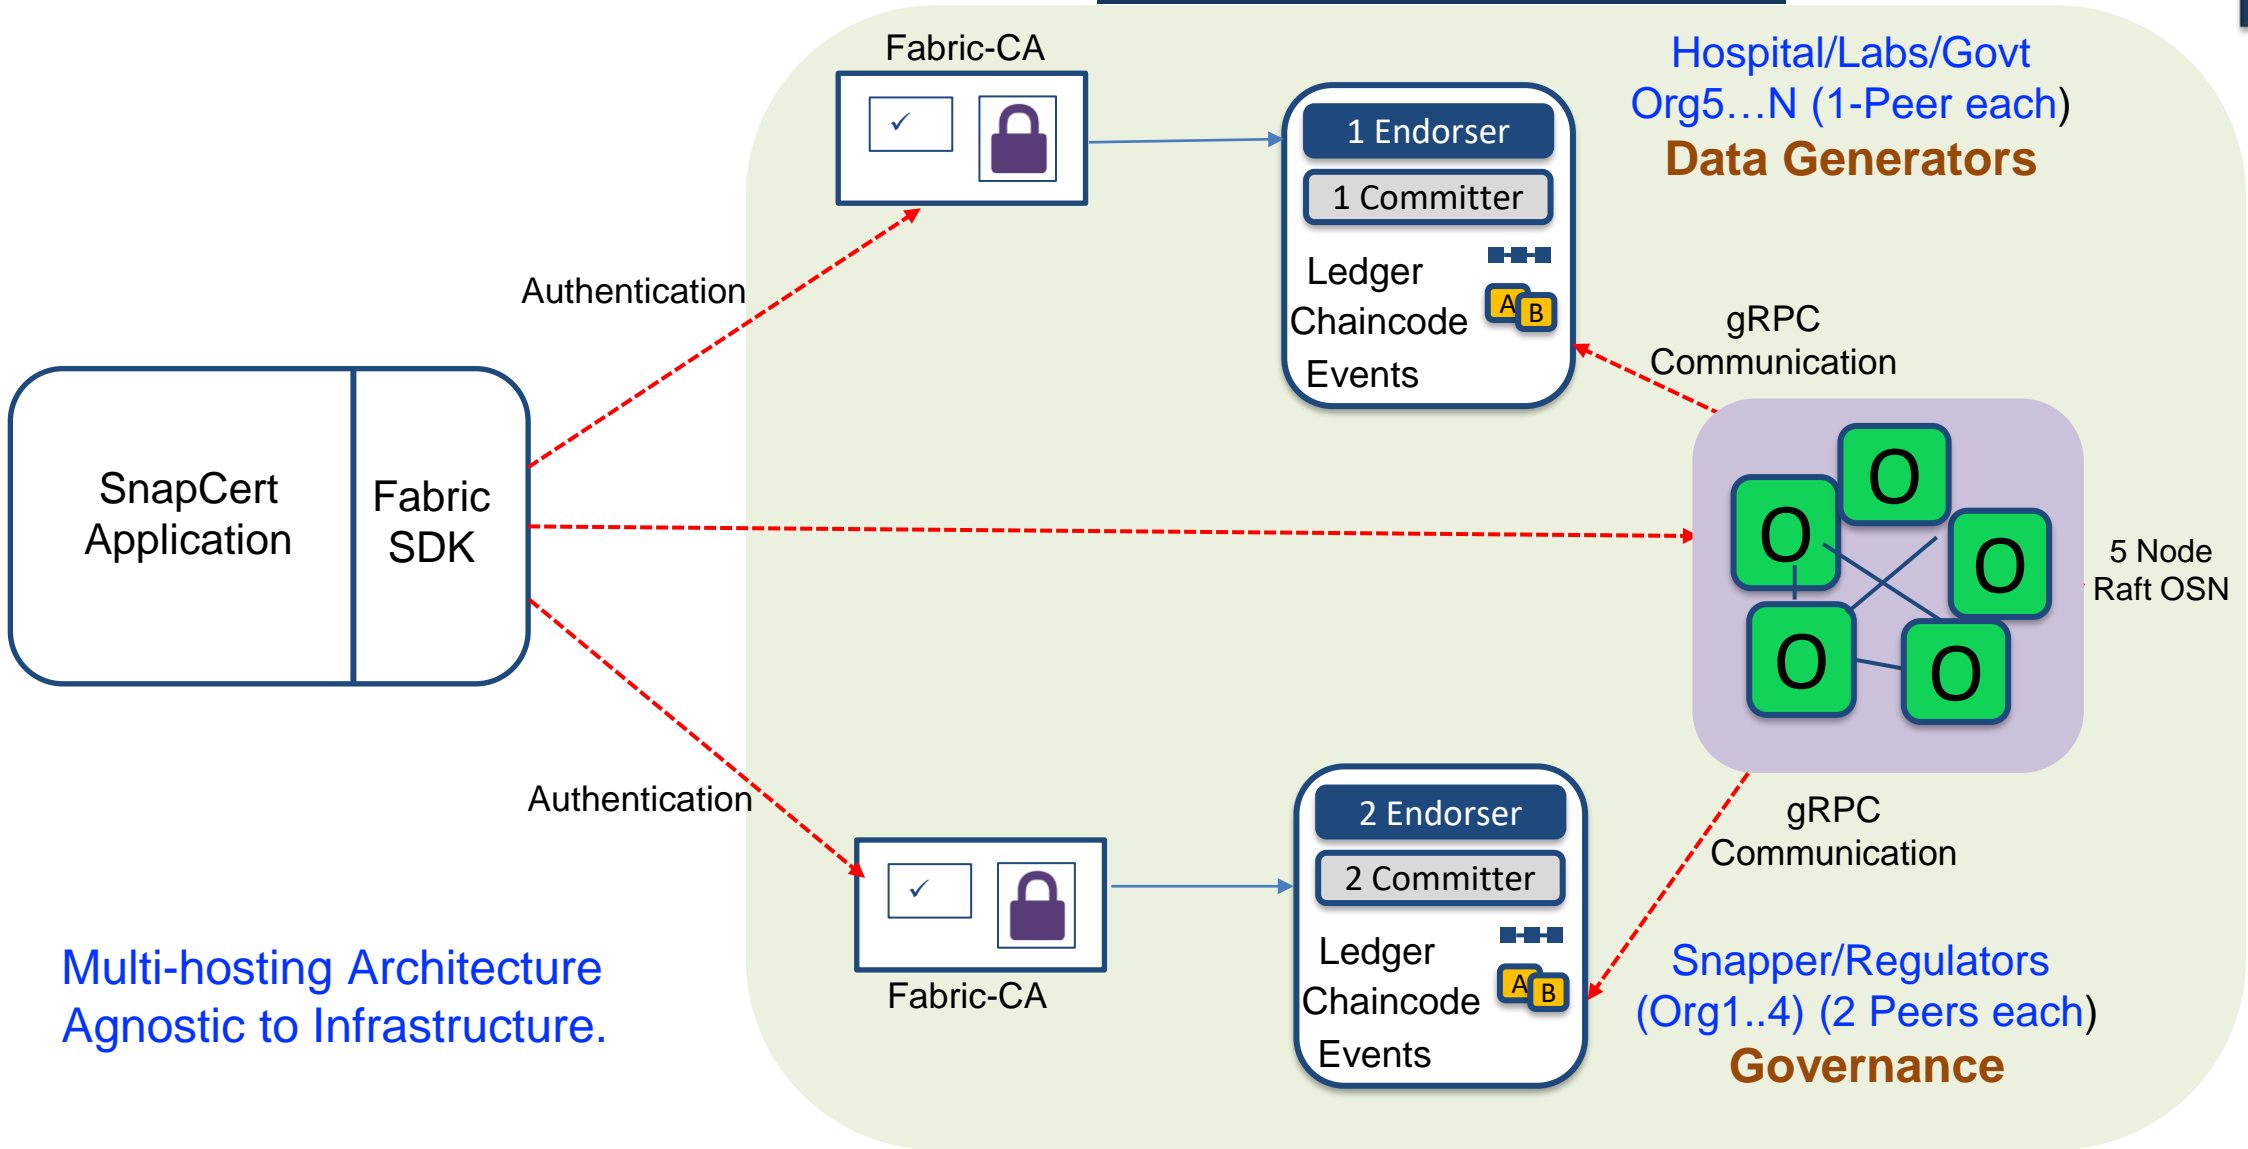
Fabric-CA

✓

1 Endorser

1 Committer

Ledger
Chaincode
Events

A B

Hospital/Labs/Govt
Org5…N (1-Peer each)
Data Generators

Authentication

gRPC
Communication

SnapCert
Application

Fabric
SDK

O O O O O

5 Node
Raft OSN

Authentication

gRPC
Communication

✓

2 Endorser

2 Committer

Ledger
Chaincode
Events

A B

Fabric-CA

Multi-hosting Architecture
Agnostic to Infrastructure.

Snapper/Regulators
(Org1..4) (2 Peers each)
Governance